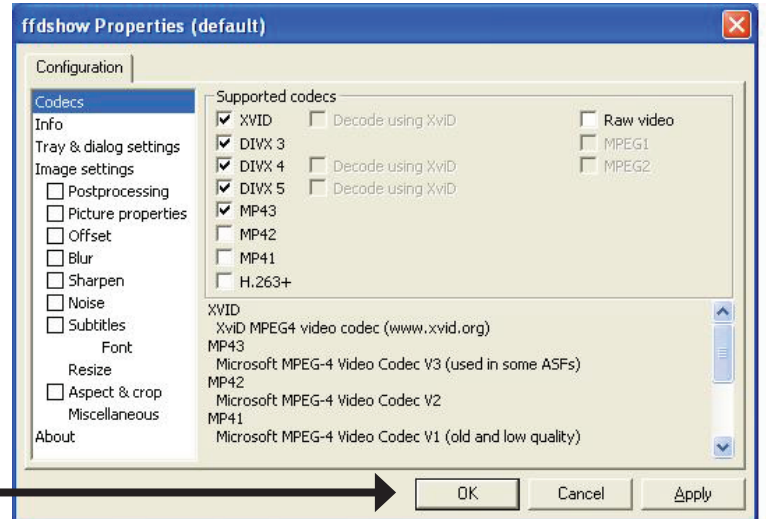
ffdshow Properties (default)

Configuration

Codecs
Info
Tray & dialog settings
Image settings
Postprocessing
Picture properties
Offset
Blur
Sharpen
Noise
Subtitles
Font
Resize
Aspect & crop
Miscellaneous
About

Supported codecs
XVID
Decode using XviD
DIVX 3
DIVX 4
Decode using XviD
DIVX 5
Decode using XviD
MP43
MP42
MP41
H.263+
Raw video
MPEG1
MPEG2

XVID
XviD MPEG4 video codec (www.xvid.org)
MP43
Microsoft MPEG-4 Video Codec V3 (used in some ASFs)
MP42
Microsoft MPEG-4 Video Codec V2
MP41
Microsoft MPEG-4 Video Codec V1 (old and low quality)

OK
Cancel
Apply